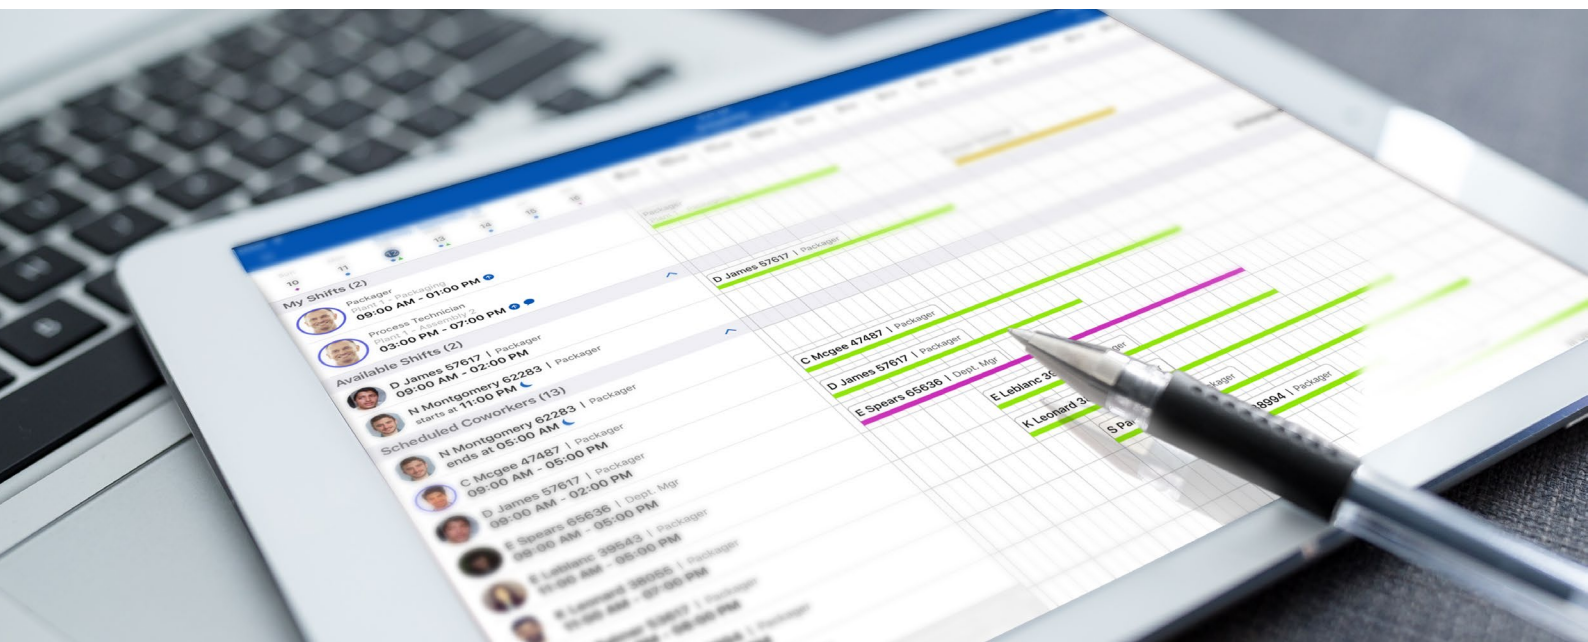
10
11
12
13
14
15

My Shifts (2)
Packager
Plant 1 · Packaging
09:00 AM - 01:00 PM
Process Technician
Plant 1 · Assembly 2
03:00 PM - 07:00 PM

Available Shifts (2)
D James 57617 | Packager
09:00 AM - 02:00 PM
N Montgomery 62283 | Packager
starts at 11:00 PM

Scheduled Coworkers (13)
N Montgomery 62283 | Packager
ends at 05:00 AM
C Mcgee 47487 | Packager
09:00 AM - 05:00 PM
D James 57617 | Packager
09:00 AM - 02:00 PM
E Spears 65636 | Dept. Mgr
09:00 AM - 05:00 PM
E Leblanc 39543 | Packager
09:00 AM - 05:00 PM
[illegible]
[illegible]

D James 57617 | Packager
C Mcgee 47487 | Packager
D James 57617 | Packager
E Spears 65636 | Dept. Mgr
E Leblanc 3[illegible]
K Leonard 3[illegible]
S Pa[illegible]
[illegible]8994 | Packager
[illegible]ager
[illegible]ger